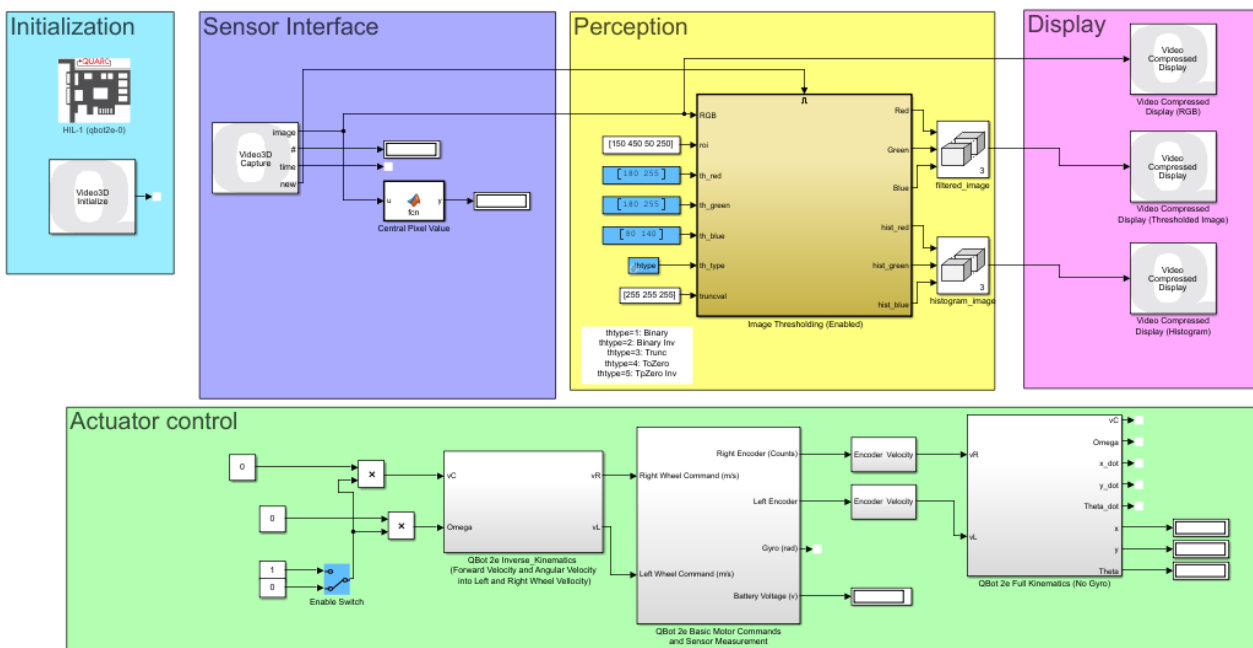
Initialization

QUARC

HIL-1 (qbot2e-0)

Video3D Initialize

Sensor Interface

Video3D Capture

image

#

time

new

u

fcn

y

Central Pixel Value

Perception

RGB

[150 450 50 250]

roi

180 255

th_red

180 255

th_green

80 140

th_blue

thtype

th_type

[255 255 255]

truncval

Red

Green

Blue

hist_red

hist_green

hist_blue

Image Thresholding (Enabled)

3

filtered_image

3

histogram_image

thtype=1: Binary
thtype=2: Binary Inv
thtype=3: Trunc
thtype=4: ToZero
thtype=5: TpZero Inv

Display

Video Compressed Display

Video Compressed Display (RGB)

Video Compressed Display

Video Compressed Display (Thresholded Image)

Video Compressed Display

Video Compressed Display (Histogram)

Actuator control

0

0

1

0

Enable Switch

vC

Omega

vR

vL

QBot 2e Inverse_Kinematics (Forward Velocity and Angular Velocity into Left and Right Wheel Velocity)

Right Wheel Command (m/s)

Left Wheel Command (m/s)

Right Encoder (Counts)

Left Encoder

Gyro (rad)

Battery Voltage (v)

QBot 2e Basic Motor Commands and Sensor Measurement

Encoder Velocity

Encoder Velocity

vR

vL

vC

Omega

x_dot

y_dot

Theta_dot

x

y

Theta

QBot 2e Full Kinematics (No Gyro)